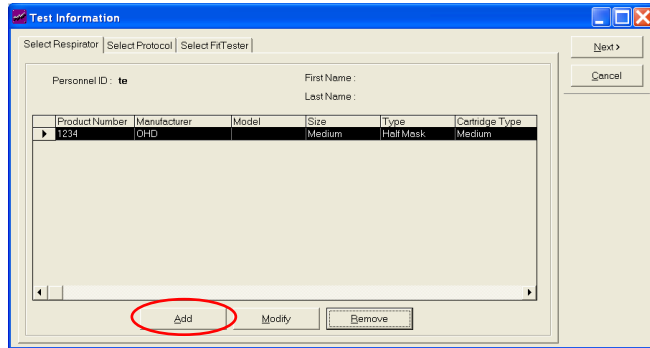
Test Information

Select Respirator | Select Protocol | Select FitTester

Next >

Cancel

Personnel ID : te

First Name :

Last Name :

| | Product Number | Manufacturer | Model | Size | Type | Cartridge Type |
|---|---|---|---|---|---|---|
| ▶ | 1234 | OHD | | Medium | Half Mask | Medium |

Add

Modify

Remove